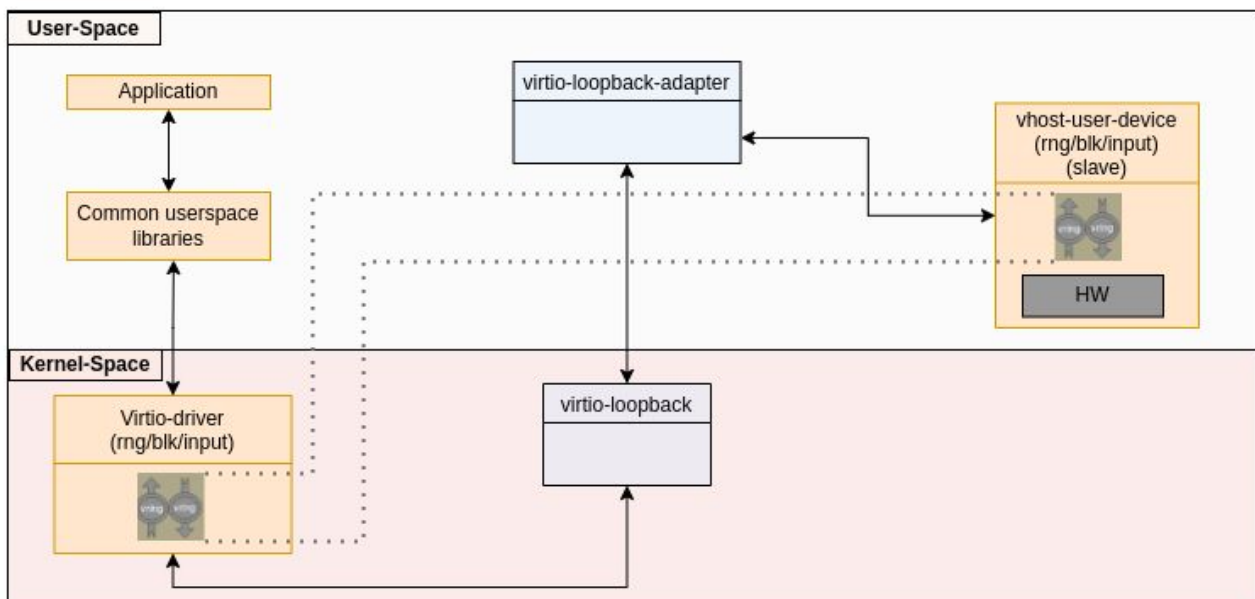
User-Space

Application

Common userspace libraries

virtio-loopback-adapter

vhost-user-device (rng/blk/input) (slave)

vring vring

HW

Kernel-Space

Virtio-driver (rng/blk/input)

vring vring

virtio-loopback